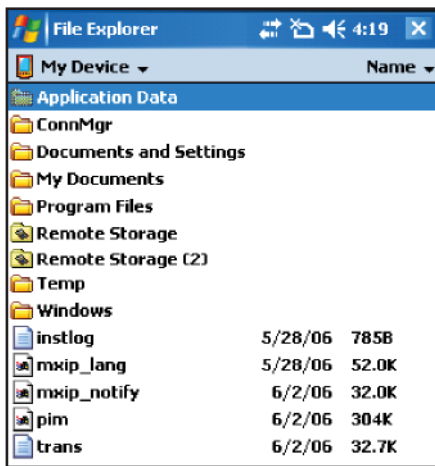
File Explorer 4:19 ✕
My Device ▾ Name ▾
Application Data
ConnMgr
Documents and Settings
My Documents
Program Files
Remote Storage
Remote Storage (2)
Temp
Windows

| | | |
|---|---|---|
| instlog | 5/28/06 | 785B |
| mxip_lang | 5/28/06 | 52.0K |
| mxip_notify | 6/2/06 | 32.0K |
| pim | 6/2/06 | 304K |
| trans | 6/2/06 | 32.7K |